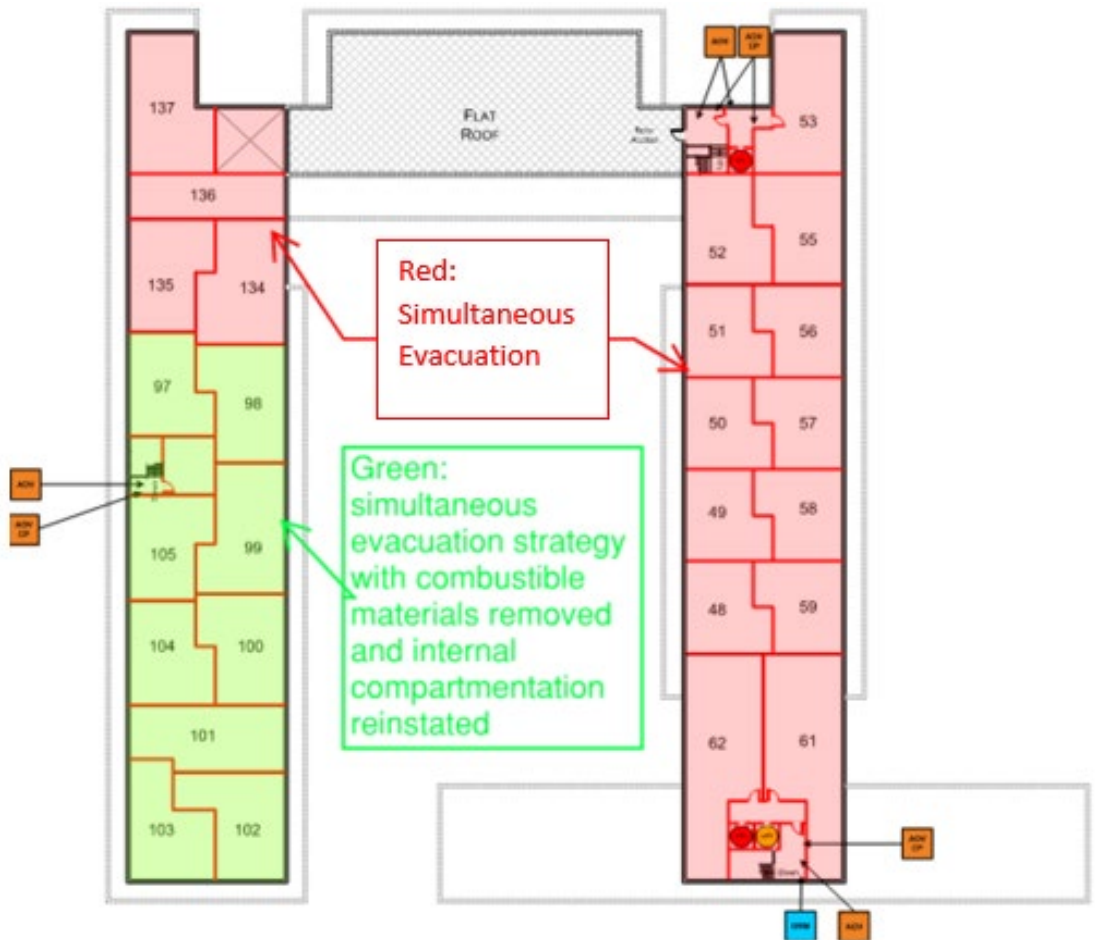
137

FLAT ROOF

AOV

AOV CP

Roof Access

53

136

52

55

135

134

Red:
Simultaneous
Evacuation

51

56

97

98

50

57

AOV

Green:
simultaneous evacuation strategy with combustible materials removed and internal compartmentation reinstated

49

58

AOV CP

105

99

48

59

104

100

101

62

61

103

102

AOV CP

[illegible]

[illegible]

AOV